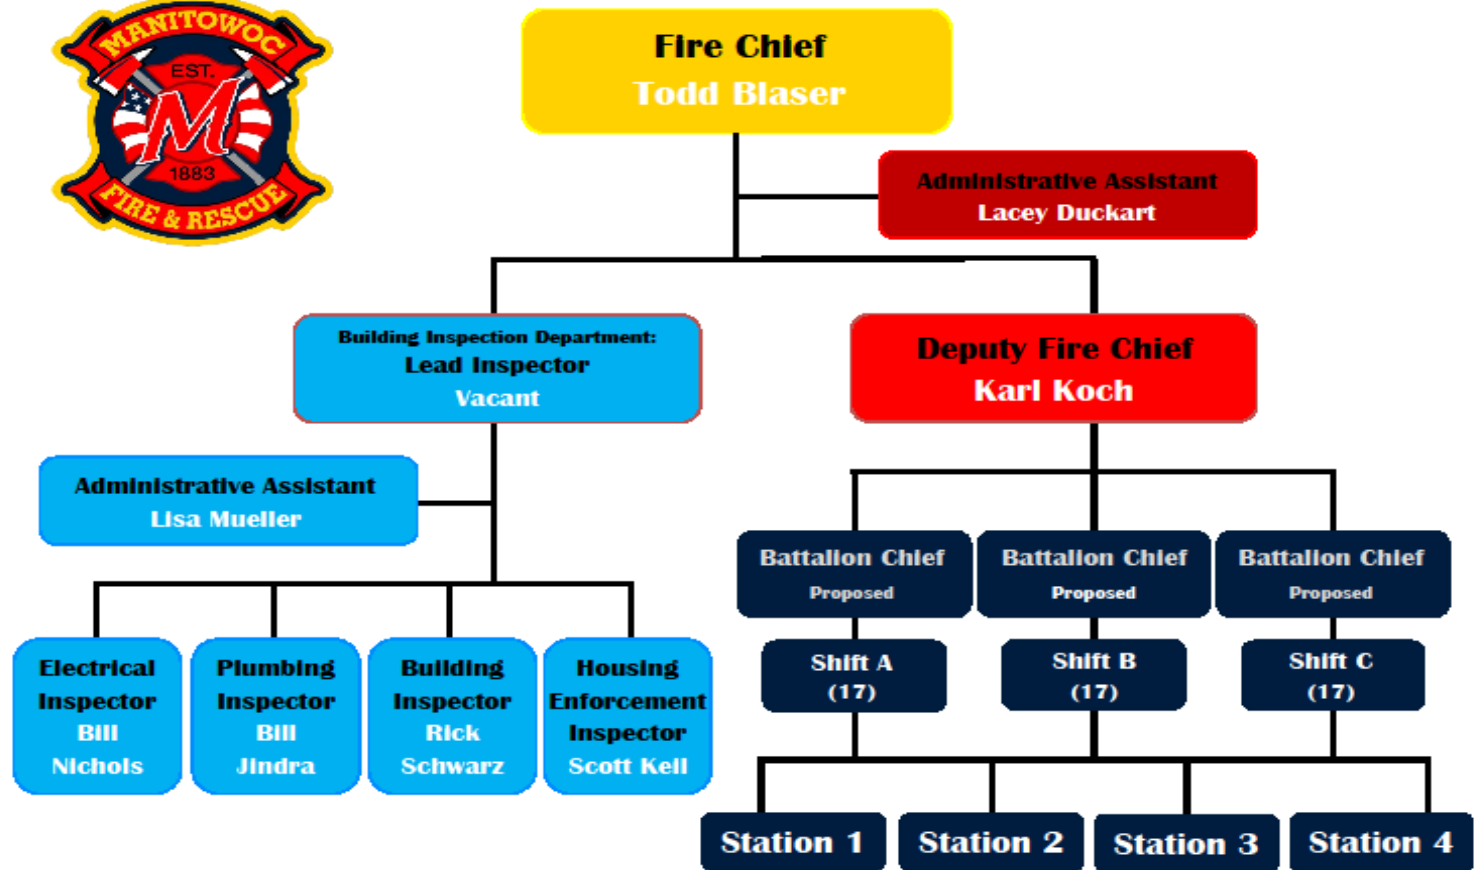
MANITOWOC
EST.
M
1883
FIRE & RESCUE

Fire Chief
Todd Blaser

Administrative Assistant
Lacey Duckart

Building Inspection Department:
Lead Inspector
Vacant

Deputy Fire Chief
Karl Koch

Administrative Assistant
Lisa Mueller

Battalion Chief
Proposed

Battalion Chief
Proposed

Battalion Chief
Proposed

Shift A
(17)

Shift B
(17)

Shift C
(17)

Electrical Inspector
Bill Nichols

Plumbing Inspector
Bill Jindra

Building Inspector
Rick Schwarz

Housing Enforcement Inspector
Scott Kell

Station 1

Station 2

Station 3

Station 4